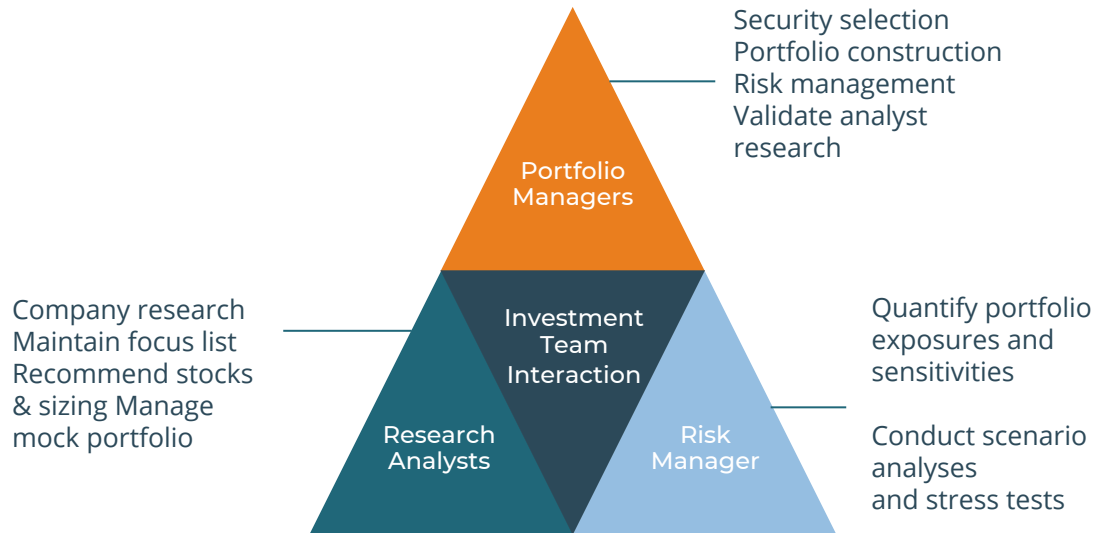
Security selection
Portfolio construction
Risk management
Validate analyst research

Portfolio Managers

Company research
Maintain focus list
Recommend stocks & sizing Manage mock portfolio

Investment Team Interaction

Quantify portfolio exposures and sensitivities

Conduct scenario analyses and stress tests

Research Analysts

Risk Manager